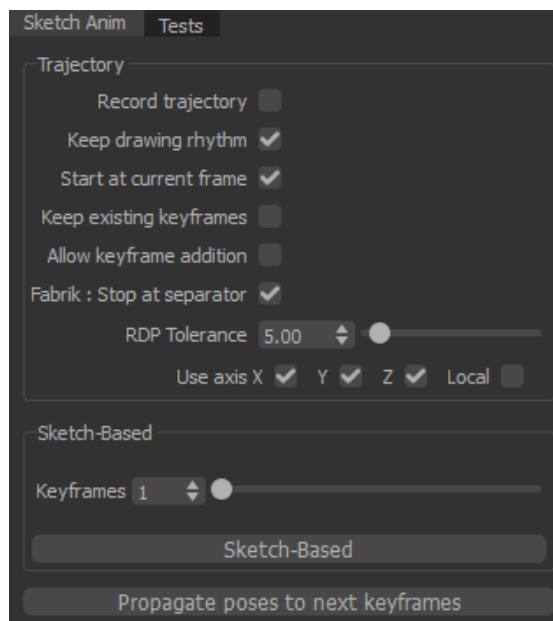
Sketch Anim | Tests

Trajectory

Record trajectory

Keep drawing rhythm

Start at current frame

Keep existing keyframes

Allow keyframe addition

Fabrik : Stop at separator

RDP Tolerance 5,00

Use axis X Y Z Local

Sketch-Based

Keyframes 1

Sketch-Based

Propagate poses to next keyframes